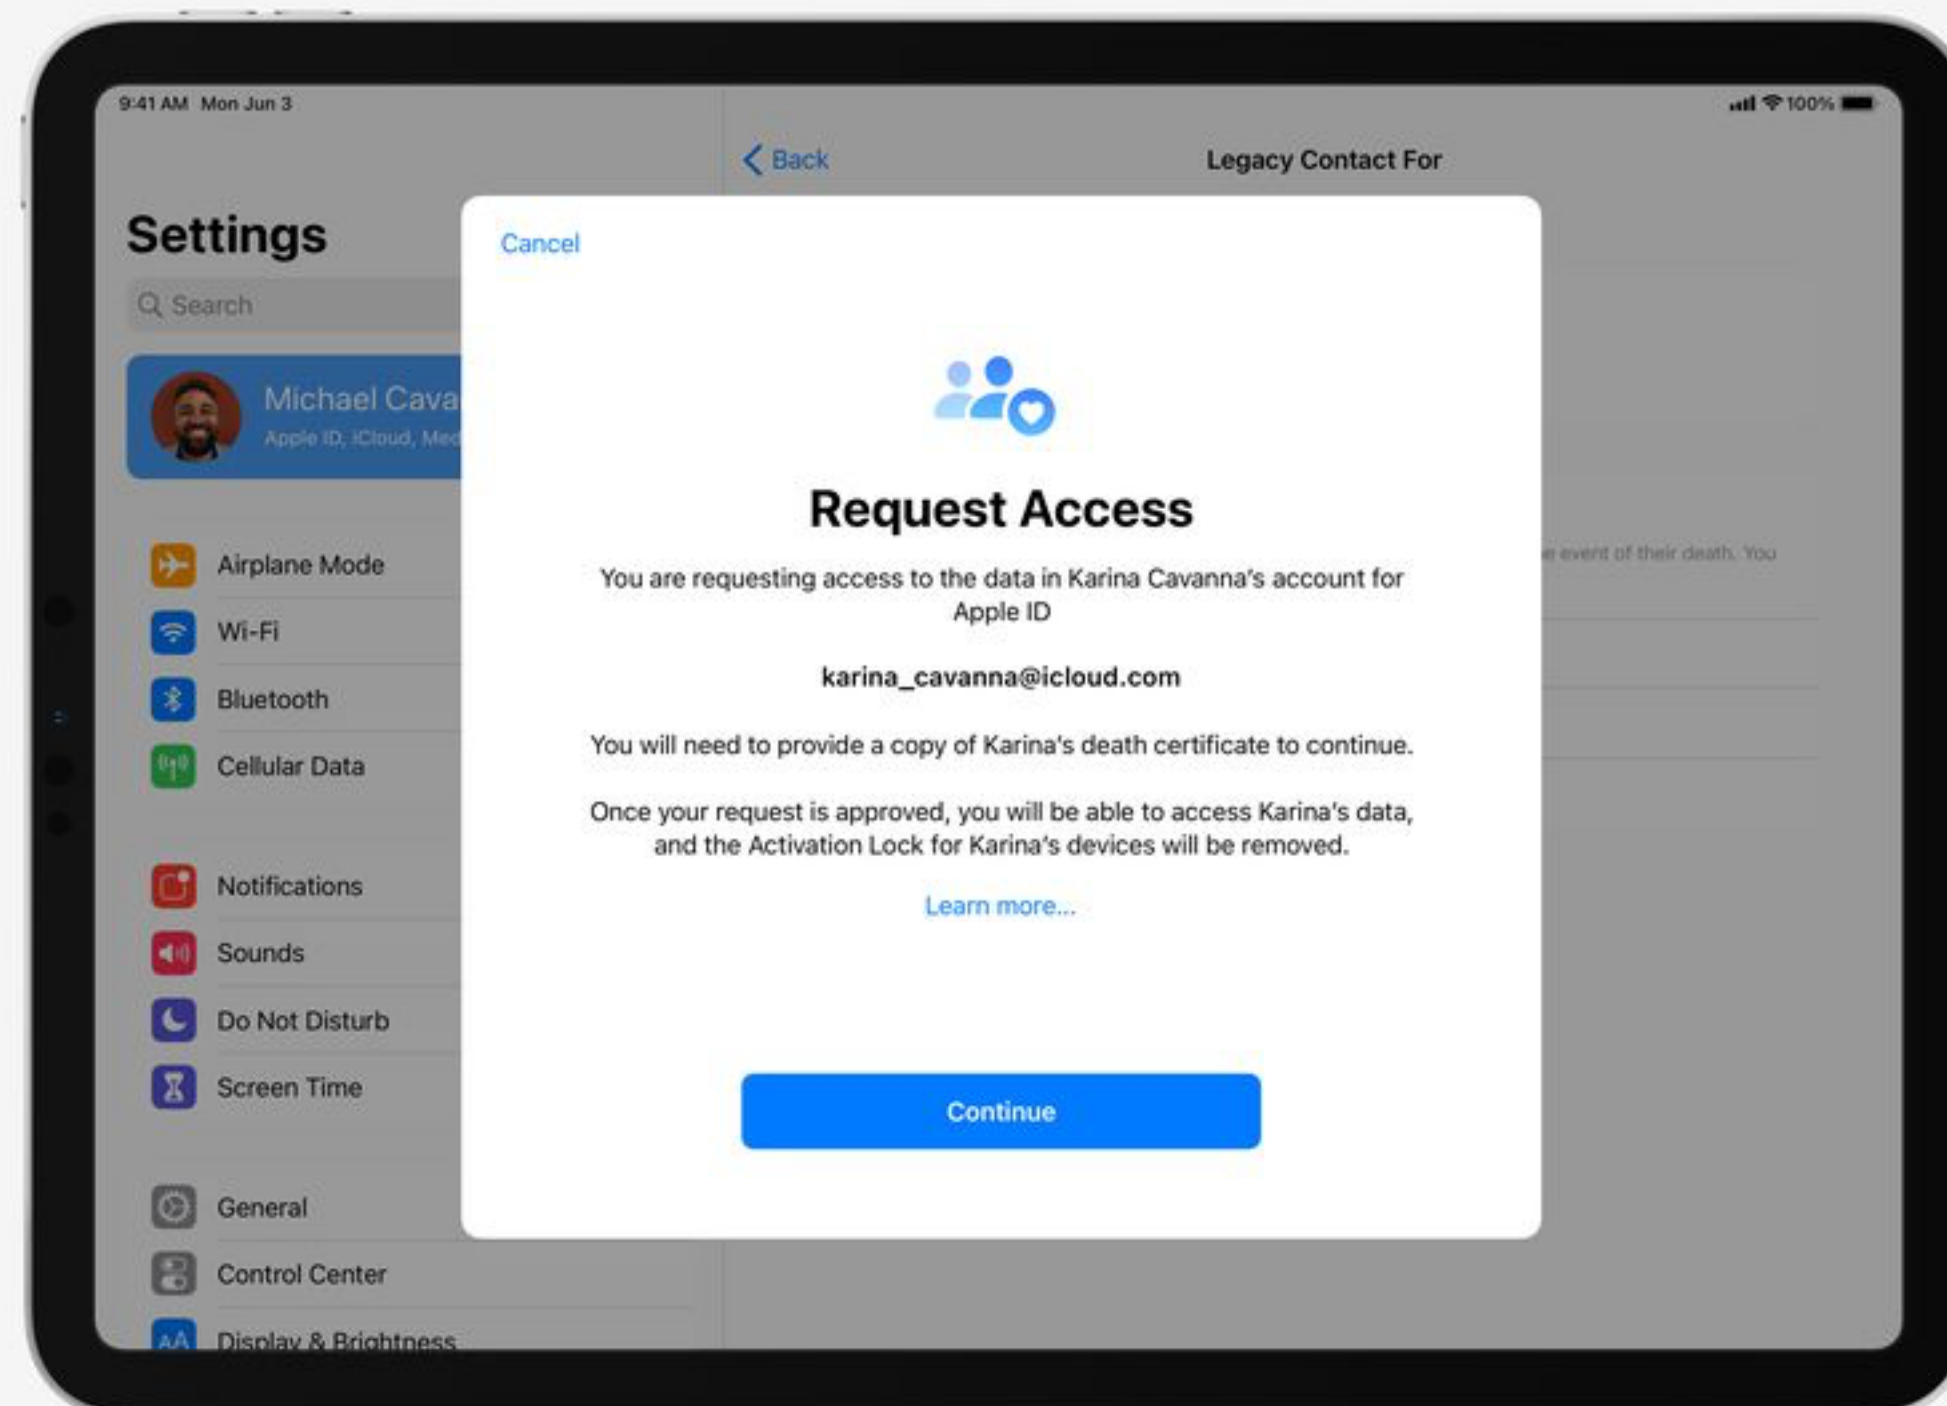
9:41 AM Mon Jun 3

100%

Back

Legacy Contact For

Settings

Search

Michael Cava

Apple ID, iCloud, Med

Airplane Mode

Wi-Fi

Bluetooth

Cellular Data

Notifications

Sounds

Do Not Disturb

Screen Time

General

Control Center

Display & Brightness

e event of their death. You

Cancel

Request Access

You are requesting access to the data in Karina Cavanna's account for Apple ID

karina_cavanna@icloud.com

You will need to provide a copy of Karina's death certificate to continue.

Once your request is approved, you will be able to access Karina's data, and the Activation Lock for Karina's devices will be removed.

Learn more...

Continue